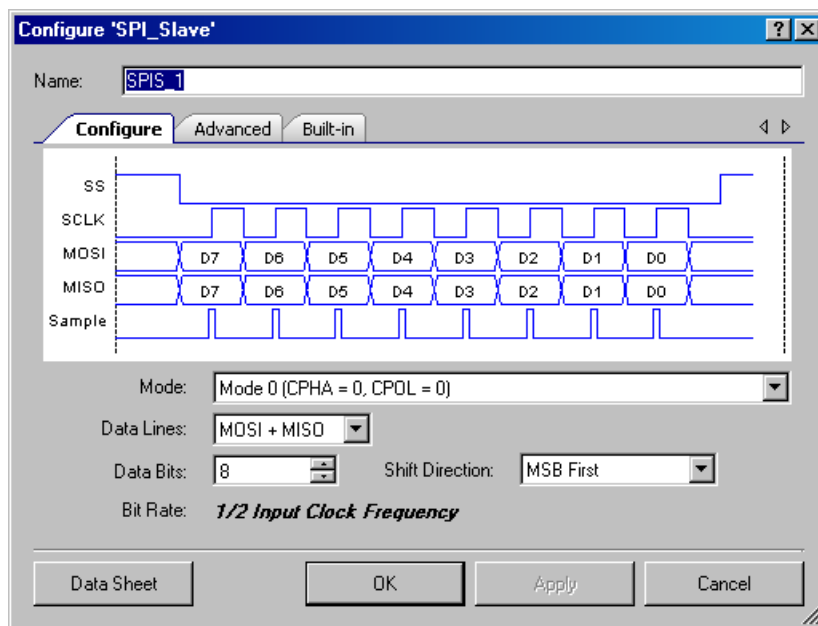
Configure 'SPI_Slave'

?

Name: SPIS_1

Configure Advanced Built-in

SS

SCLK

MOSI D7 D6 D5 D4 D3 D2 D1 D0

MISO D7 D6 D5 D4 D3 D2 D1 D0

Sample

Mode: Mode 0 (CPHA = 0, CPOL = 0)

Data Lines: MOSI + MISO

Data Bits: 8

Shift Direction: MSB First

Bit Rate: 1/2 Input Clock Frequency

Data Sheet

OK

Apply

Cancel